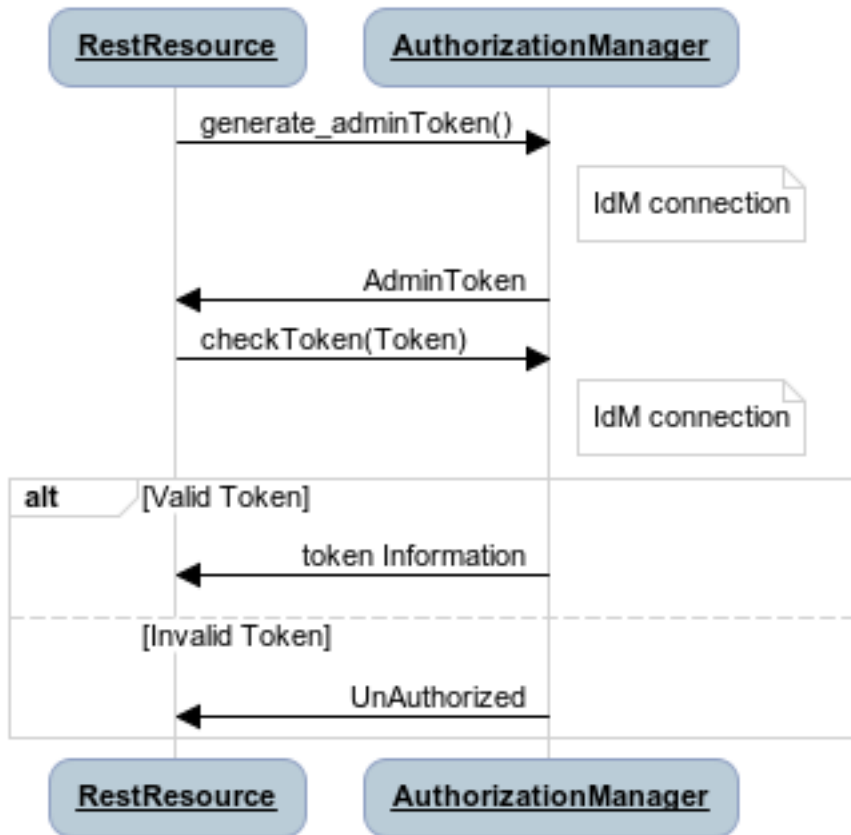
RestResource

AuthorizationManager

generate_adminToken()

IdM connection

AdminToken

checkToken(Token)

IdM connection

alt [Valid Token]

token Information

[Invalid Token]

UnAuthorized

RestResource

AuthorizationManager